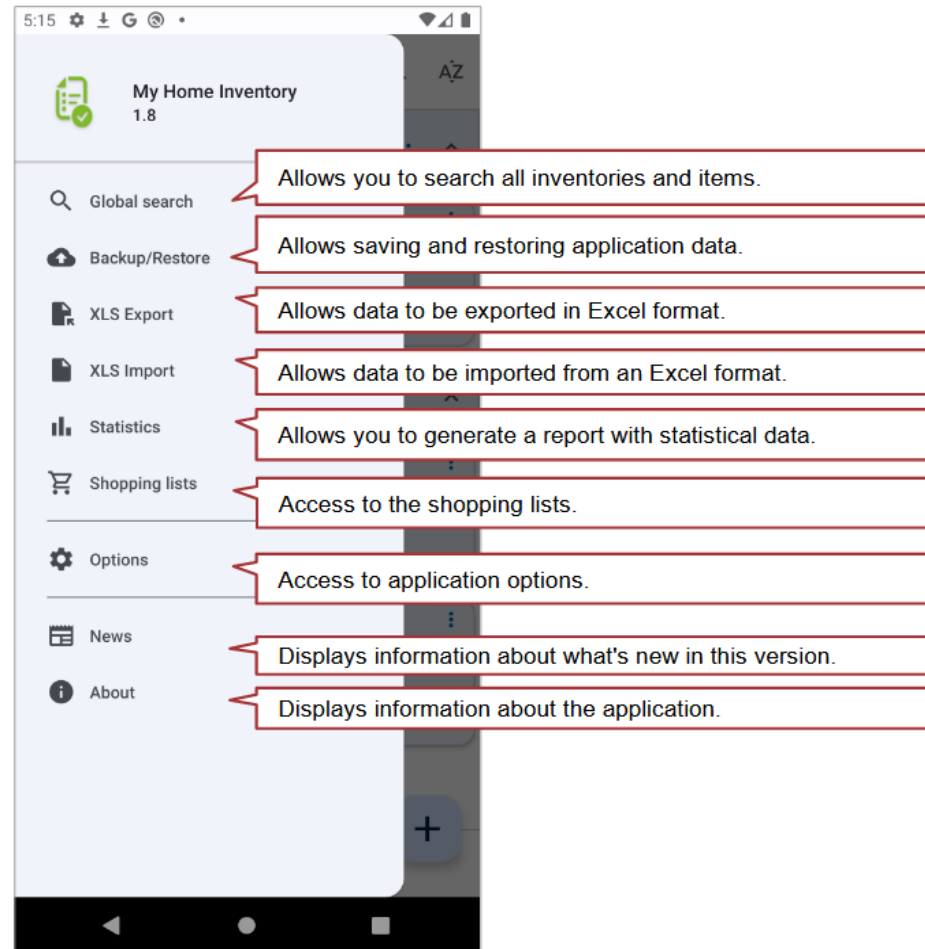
5:15

My Home Inventory
1.8

AZ

Global search
Allows you to search all inventories and items.

Backup/Restore
Allows saving and restoring application data.

XLS Export
Allows data to be exported in Excel format.

XLS Import
Allows data to be imported from an Excel format.

Statistics
Allows you to generate a report with statistical data.

Shopping lists
Access to the shopping lists.

Options
Access to application options.

News
Displays information about what's new in this version.

About
Displays information about the application.

+